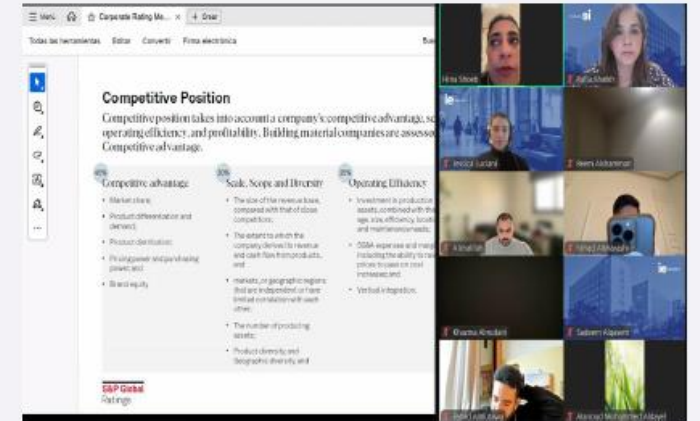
☰ Menú   Corporate Rating Me... ×   + Crear

Todas las herramientas   Editar   Convertir   Firma electrónica   Bus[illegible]

Competitive Position

Competitive position takes into account a company's competitive advantage, sc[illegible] operating efficiency, and profitability. Building material companies are assesse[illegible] Competitive advantage.

45%
Competitive advantage

• Market share;

• Product differentiation and demand;

• Product diversification;

• Pricing power and purchasing power; and

• Brand equity.

30%
Scale, Scope and Diversity

• The size of the revenue base, compared with that of close competitors;

• The extent to which the company derives its revenue and cash flow from products, and

• markets, or geographic regions that are independent or have limited correlation with each other;

• The number of producing assets;

• Product diversity and geographic diversity, and

25%
Operating Efficiency

• Investment in production assets, combined with the age, size, efficiency, locatio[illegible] and maintenance needs;

• SG&A expenses and marg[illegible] including the ability to ma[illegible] prices to pass on cost increases; and

• Vertical integration.

S&P Global
Ratings

Hiba Shoeb
Aylia Khalifa
Jessica Juliani
Reem Alshammari
Al Shaikh
Fahad Alkhayat
Khazma Almudaini
Sadeem Alqasemi
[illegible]
Abdullah Mohammed Alabayel